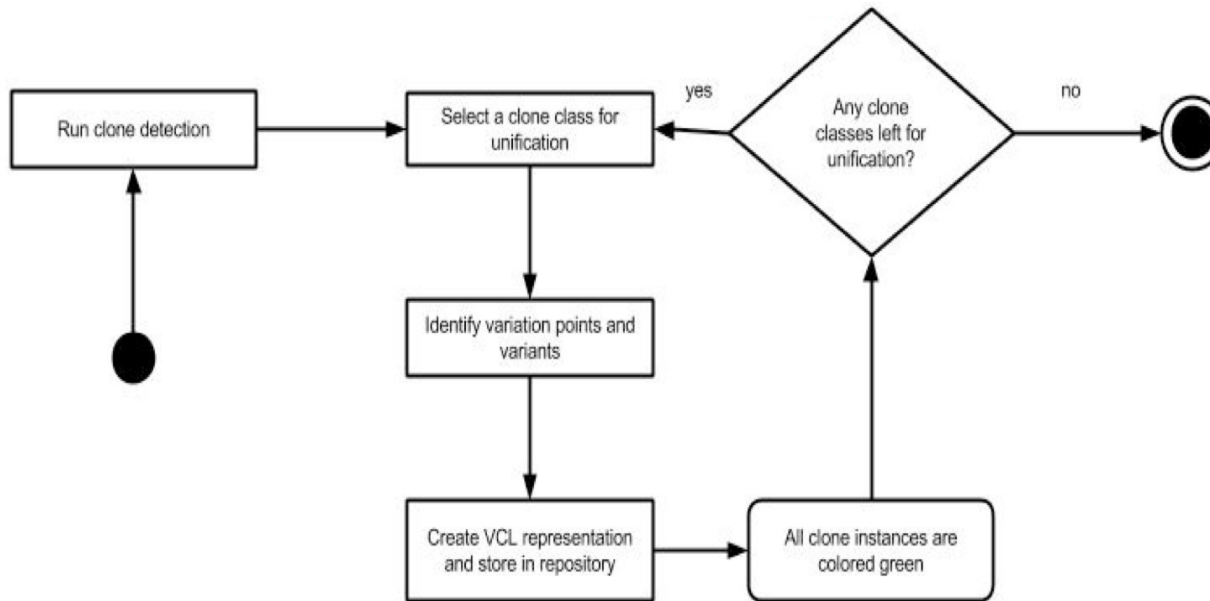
Run clone detection

Select a clone class for unification

yes

Any clone classes left for unification?

no

Identify variation points and variants

Create VCL representation and store in repository

All clone instances are colored green